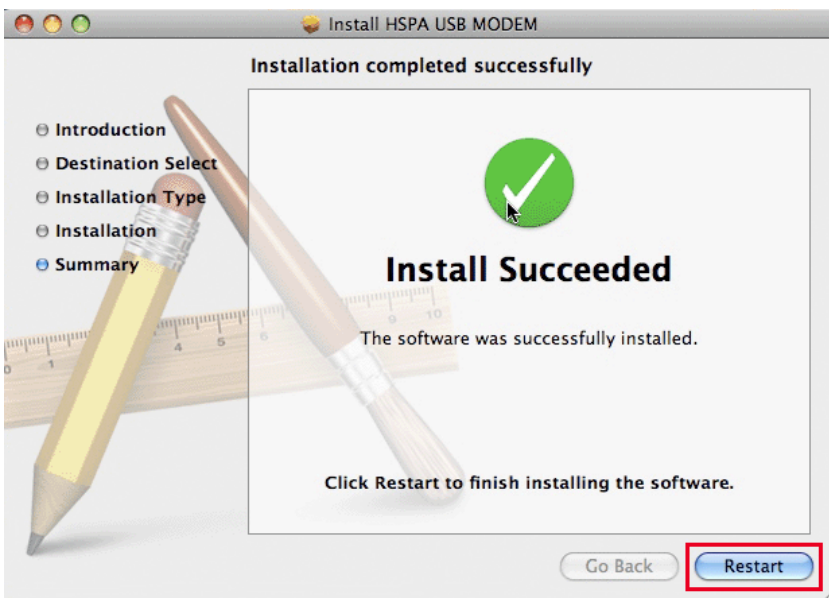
Install HSPA USB MODEM

Installation completed successfully

Introduction
Destination Select
Installation Type
Installation
Summary

Install Succeeded

The software was successfully installed.

Click Restart to finish installing the software.

Go Back
Restart